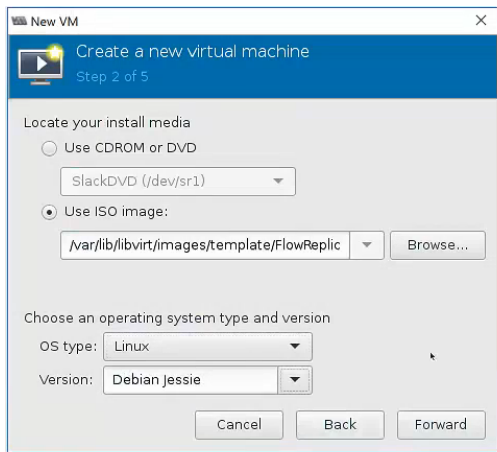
New VM
×

Create a new virtual machine
Step 2 of 5

Locate your install media

Use CDROM or DVD

SlackDVD (/dev/sr1)

Use ISO image:

/var/lib/libvirt/images/template/FlowReplic

Browse...

Choose an operating system type and version

OS type: Linux

Version: Debian Jessie

Cancel
Back
Forward